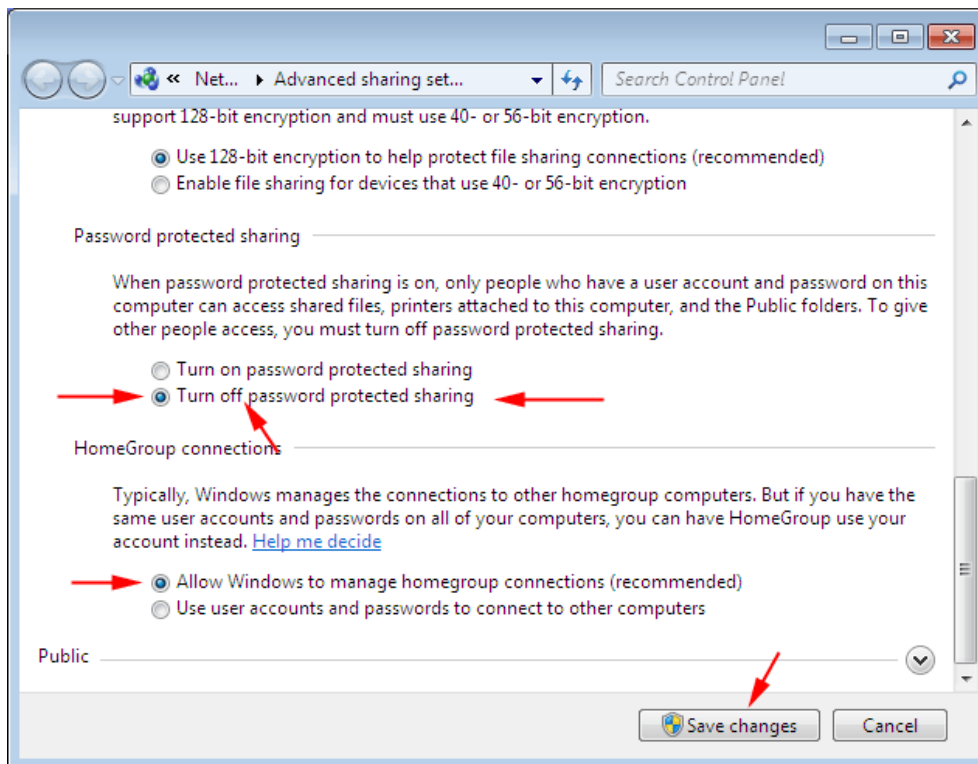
« Net... ▸ Advanced sharing set...

Search Control Panel

support 128-bit encryption and must use 40- or 56-bit encryption.

Use 128-bit encryption to help protect file sharing connections (recommended)
Enable file sharing for devices that use 40- or 56-bit encryption

Password protected sharing

When password protected sharing is on, only people who have a user account and password on this computer can access shared files, printers attached to this computer, and the Public folders. To give other people access, you must turn off password protected sharing.

Turn on password protected sharing
Turn off password protected sharing

HomeGroup connections

Typically, Windows manages the connections to other homegroup computers. But if you have the same user accounts and passwords on all of your computers, you can have HomeGroup use your account instead. Help me decide

Allow Windows to manage homegroup connections (recommended)
Use user accounts and passwords to connect to other computers

Public

Save changes
Cancel